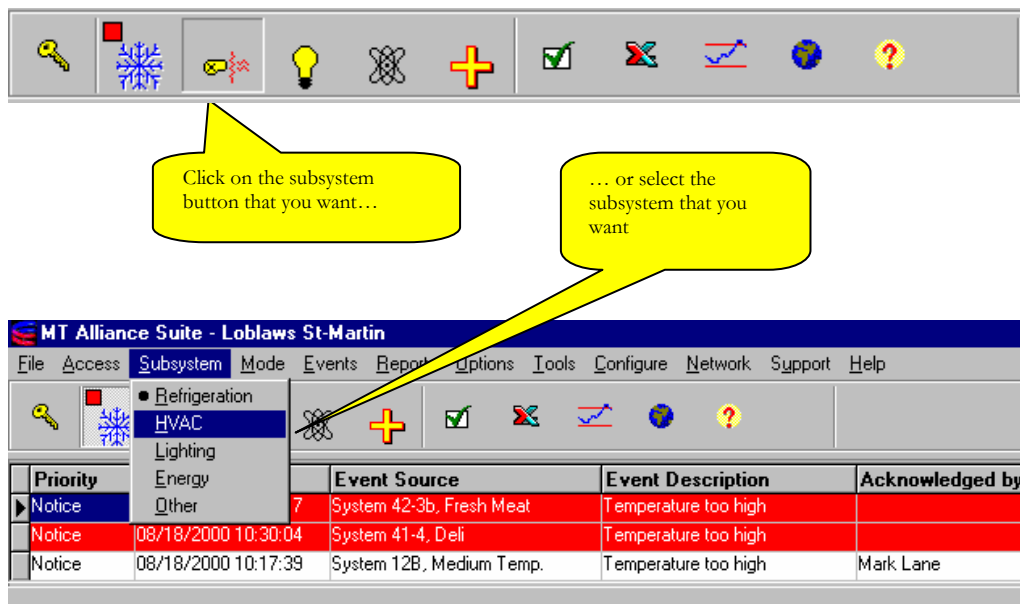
Click on the subsystem button that you want…

… or select the subsystem that you want

MT Alliance Suite - Loblaws St-Martin

File Access Subsystem Mode Events Report Options Tools Configure Network Support Help

Refrigeration
HVAC
Lighting
Energy
Other

| Priority | | Event Source | Event Description | Acknowledged by |
|---|---|---|---|---|
| Notice | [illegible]7 | System 42-3b, Fresh Meat | Temperature too high | |
| Notice | 08/18/2000 10:30:04 | System 41-4, Deli | Temperature too high | |
| Notice | 08/18/2000 10:17:39 | System 12B, Medium Temp. | Temperature too high | Mark Lane |